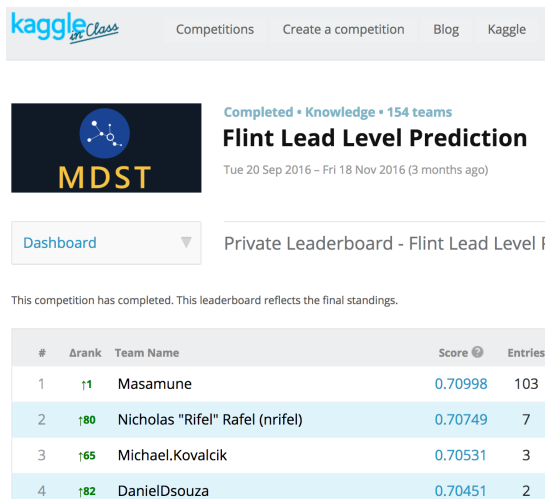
kaggle in Class

Competitions Create a competition Blog Kaggle

MDST

Completed • Knowledge • 154 teams

Flint Lead Level Prediction

Tue 20 Sep 2016 – Fri 18 Nov 2016 (3 months ago)

Dashboard

Private Leaderboard - Flint Lead Level P

This competition has completed. This leaderboard reflects the final standings.

| # | Δrank | Team Name | Score | Entries |
|---|---|---|---|---|
| 1 | ↑1 | Masamune | 0.70998 | 103 |
| 2 | ↑80 | Nicholas "Rifel" Rafel (nrifel) | 0.70749 | 7 |
| 3 | ↑65 | Michael.Kovalcik | 0.70531 | 3 |
| 4 | ↑82 | DanielDsouza | 0.70451 | 2 |